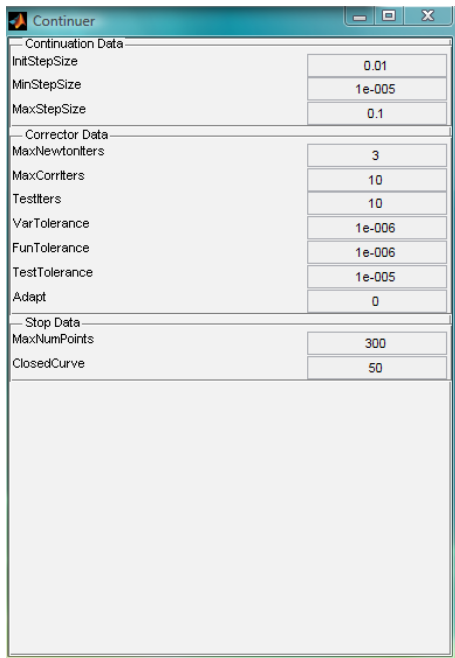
Continuer

Continuation Data

| | |
|---|---|
| InitStepSize | 0.01 |
| MinStepSize | 1e-005 |
| MaxStepSize | 0.1 |

Corrector Data

| | |
|---|---|
| MaxNewtonIters | 3 |
| MaxCorrIters | 10 |
| TestIters | 10 |
| VarTolerance | 1e-006 |
| FunTolerance | 1e-006 |
| TestTolerance | 1e-005 |
| Adapt | 0 |

Stop Data

| | |
|---|---|
| MaxNumPoints | 300 |
| ClosedCurve | 50 |